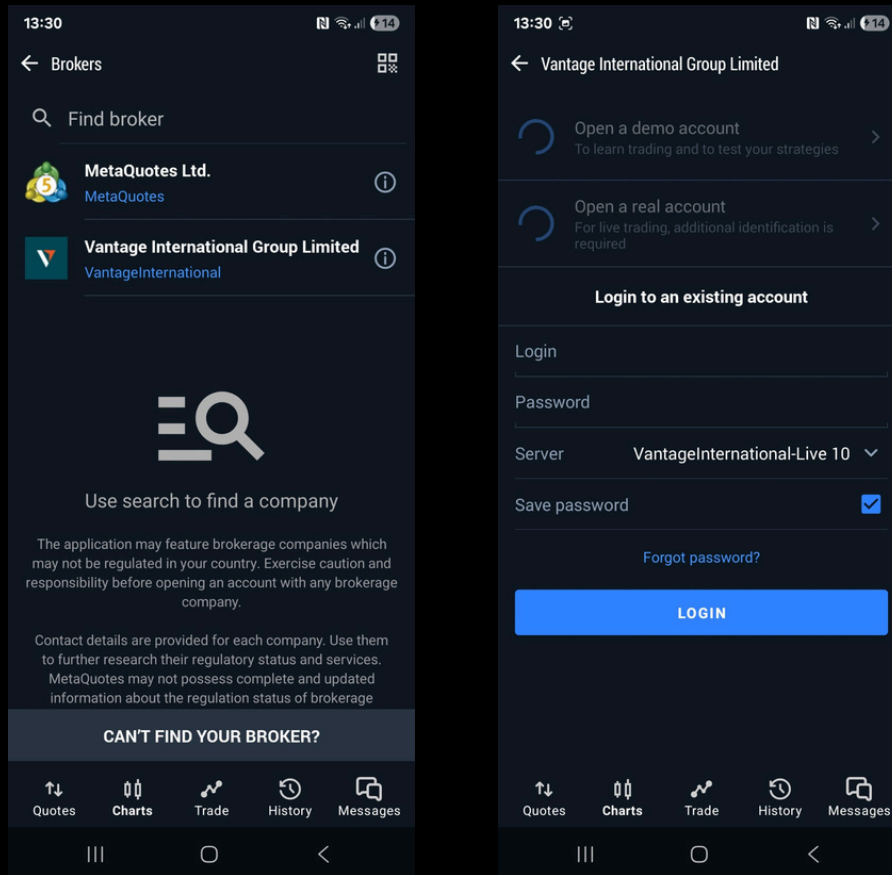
13:30

14

Brokers

Find broker

MetaQuotes Ltd.
MetaQuotes

Vantage International Group Limited
VantageInternational

Use search to find a company

The application may feature brokerage companies which may not be regulated in your country. Exercise caution and responsibility before opening an account with any brokerage company.

Contact details are provided for each company. Use them to further research their regulatory status and services. MetaQuotes may not possess complete and updated information about the regulation status of brokerage

CAN'T FIND YOUR BROKER?

Quotes Charts Trade History Messages

13:30

14

Vantage International Group Limited

Open a demo account
To learn trading and to test your strategies

Open a real account
For live trading, additional identification is required

Login to an existing account

Login

Password

Server VantageInternational-Live 10

Save password

Forgot password?

LOGIN

Quotes Charts Trade History Messages